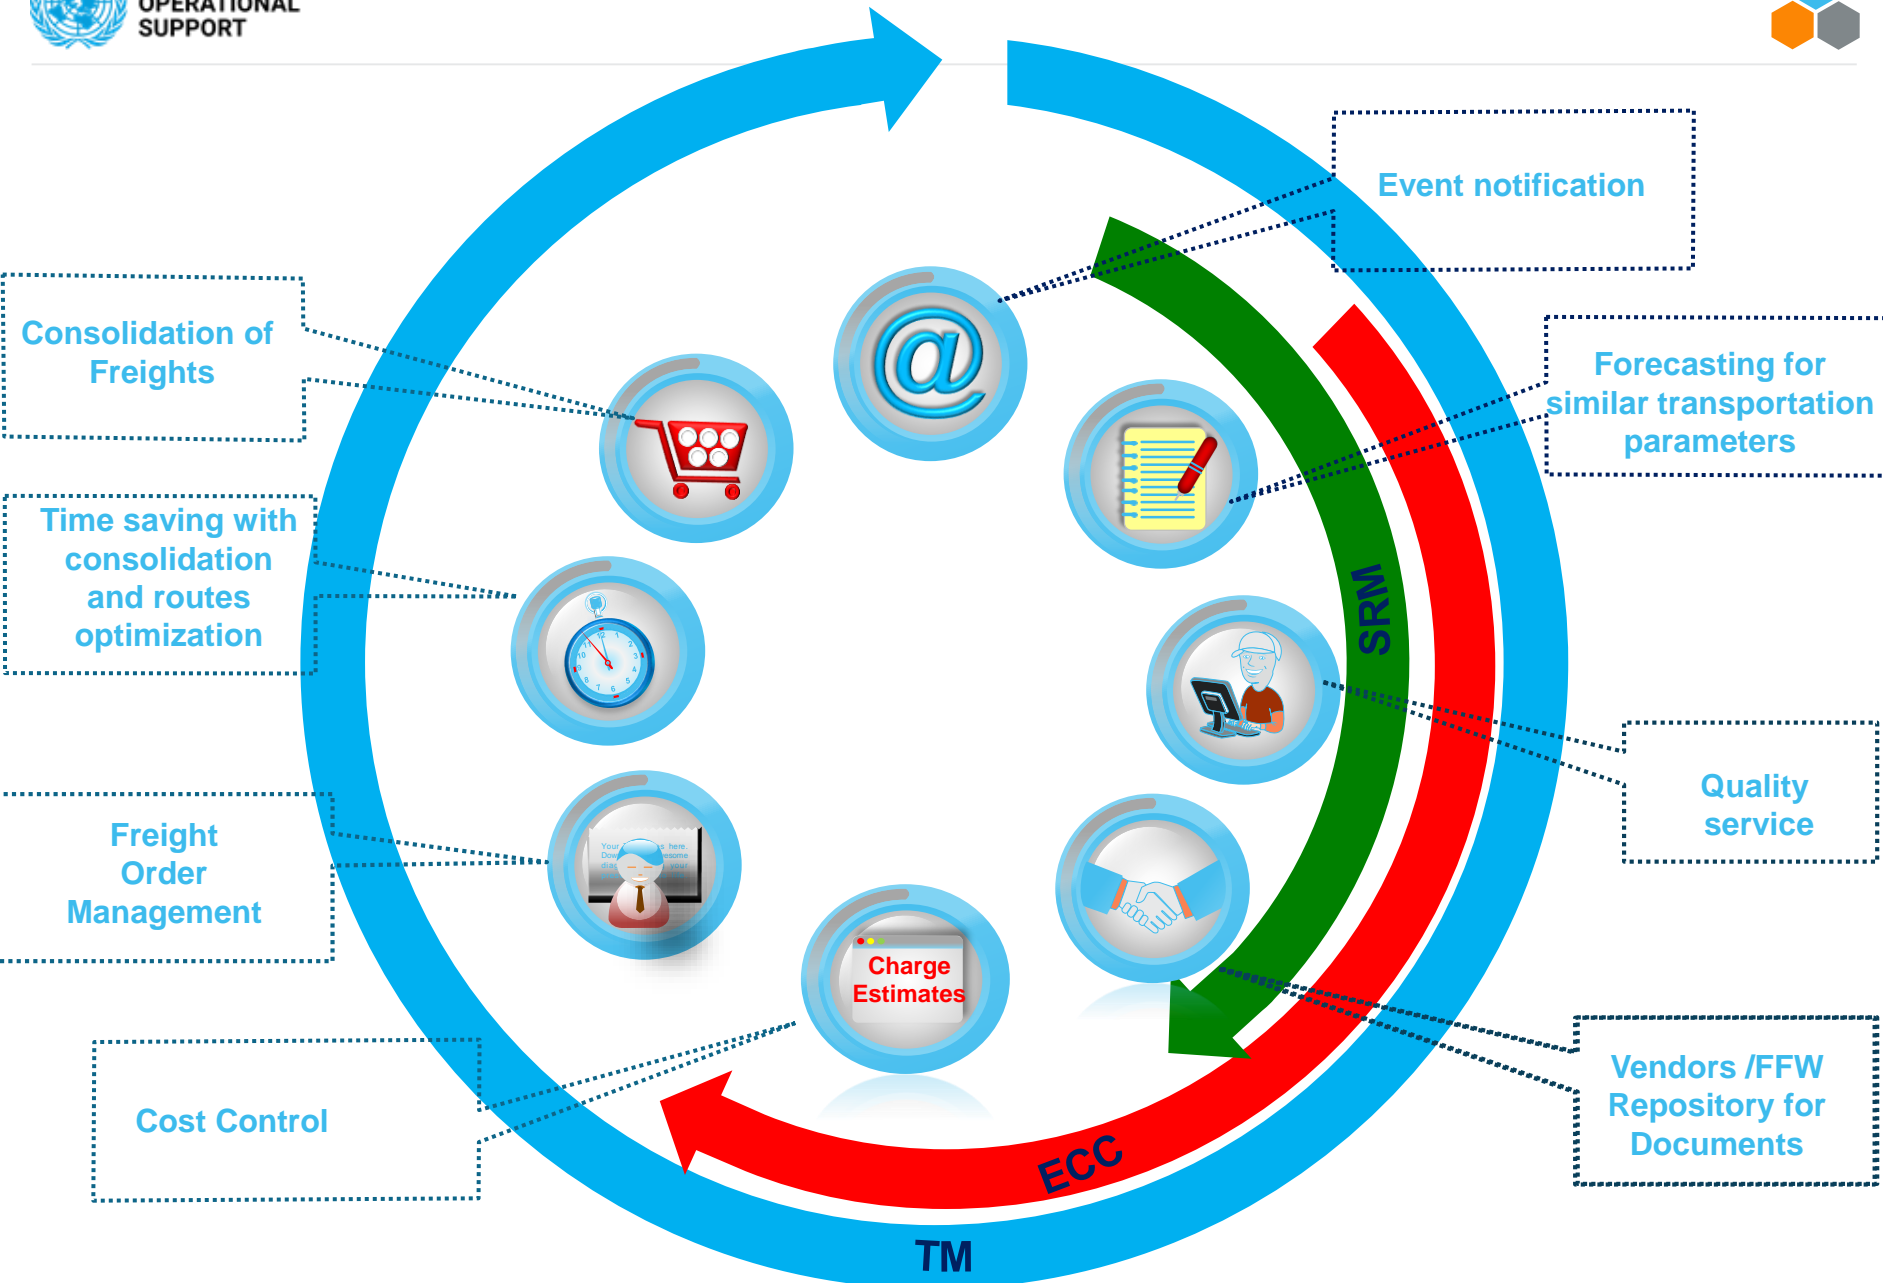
OPERATIONAL SUPPORT

Event notification

Consolidation of Freights

Forecasting for similar transportation parameters

Time saving with consolidation and routes optimization

SRM

Quality service

Freight Order Management

Charge Estimates

Vendors /FFW Repository for Documents

Cost Control

ECC

TM